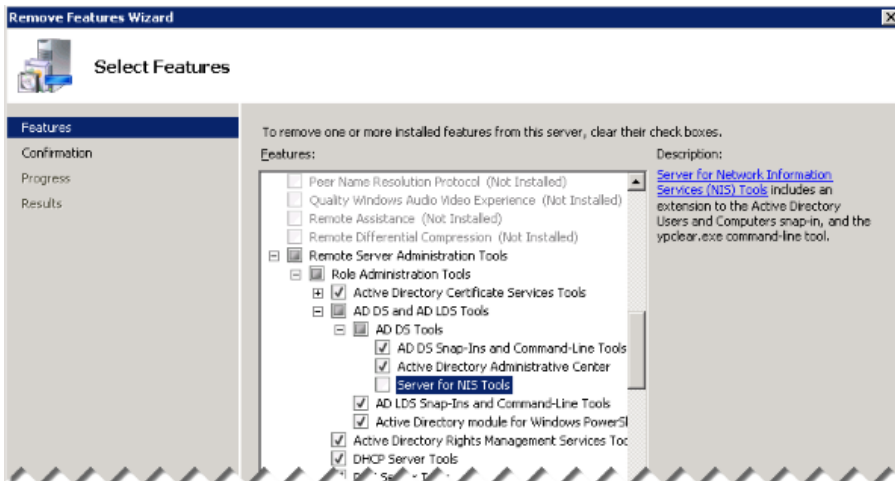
Remove Features Wizard

Select Features

Features
Confirmation
Progress
Results

To remove one or more installed features from this server, clear their check boxes.

Features:

Peer Name Resolution Protocol (Not Installed)
Quality Windows Audio Video Experience (Not Installed)
Remote Assistance (Not Installed)
Remote Differential Compression (Not Installed)
Remote Server Administration Tools
Role Administration Tools
Active Directory Certificate Services Tools
AD DS and AD LDS Tools
AD DS Tools
AD DS Snap-Ins and Command-Line Tools
Active Directory Administrative Center
Server for NIS Tools
AD LDS Snap-Ins and Command-Line Tools
Active Directory module for Windows PowerSl
Active Directory Rights Management Services Toc
DHCP Server Tools
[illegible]

Description:

Server for Network Information Services (NIS) Tools includes an extension to the Active Directory Users and Computers snap-in, and the ypclear.exe command-line tool.